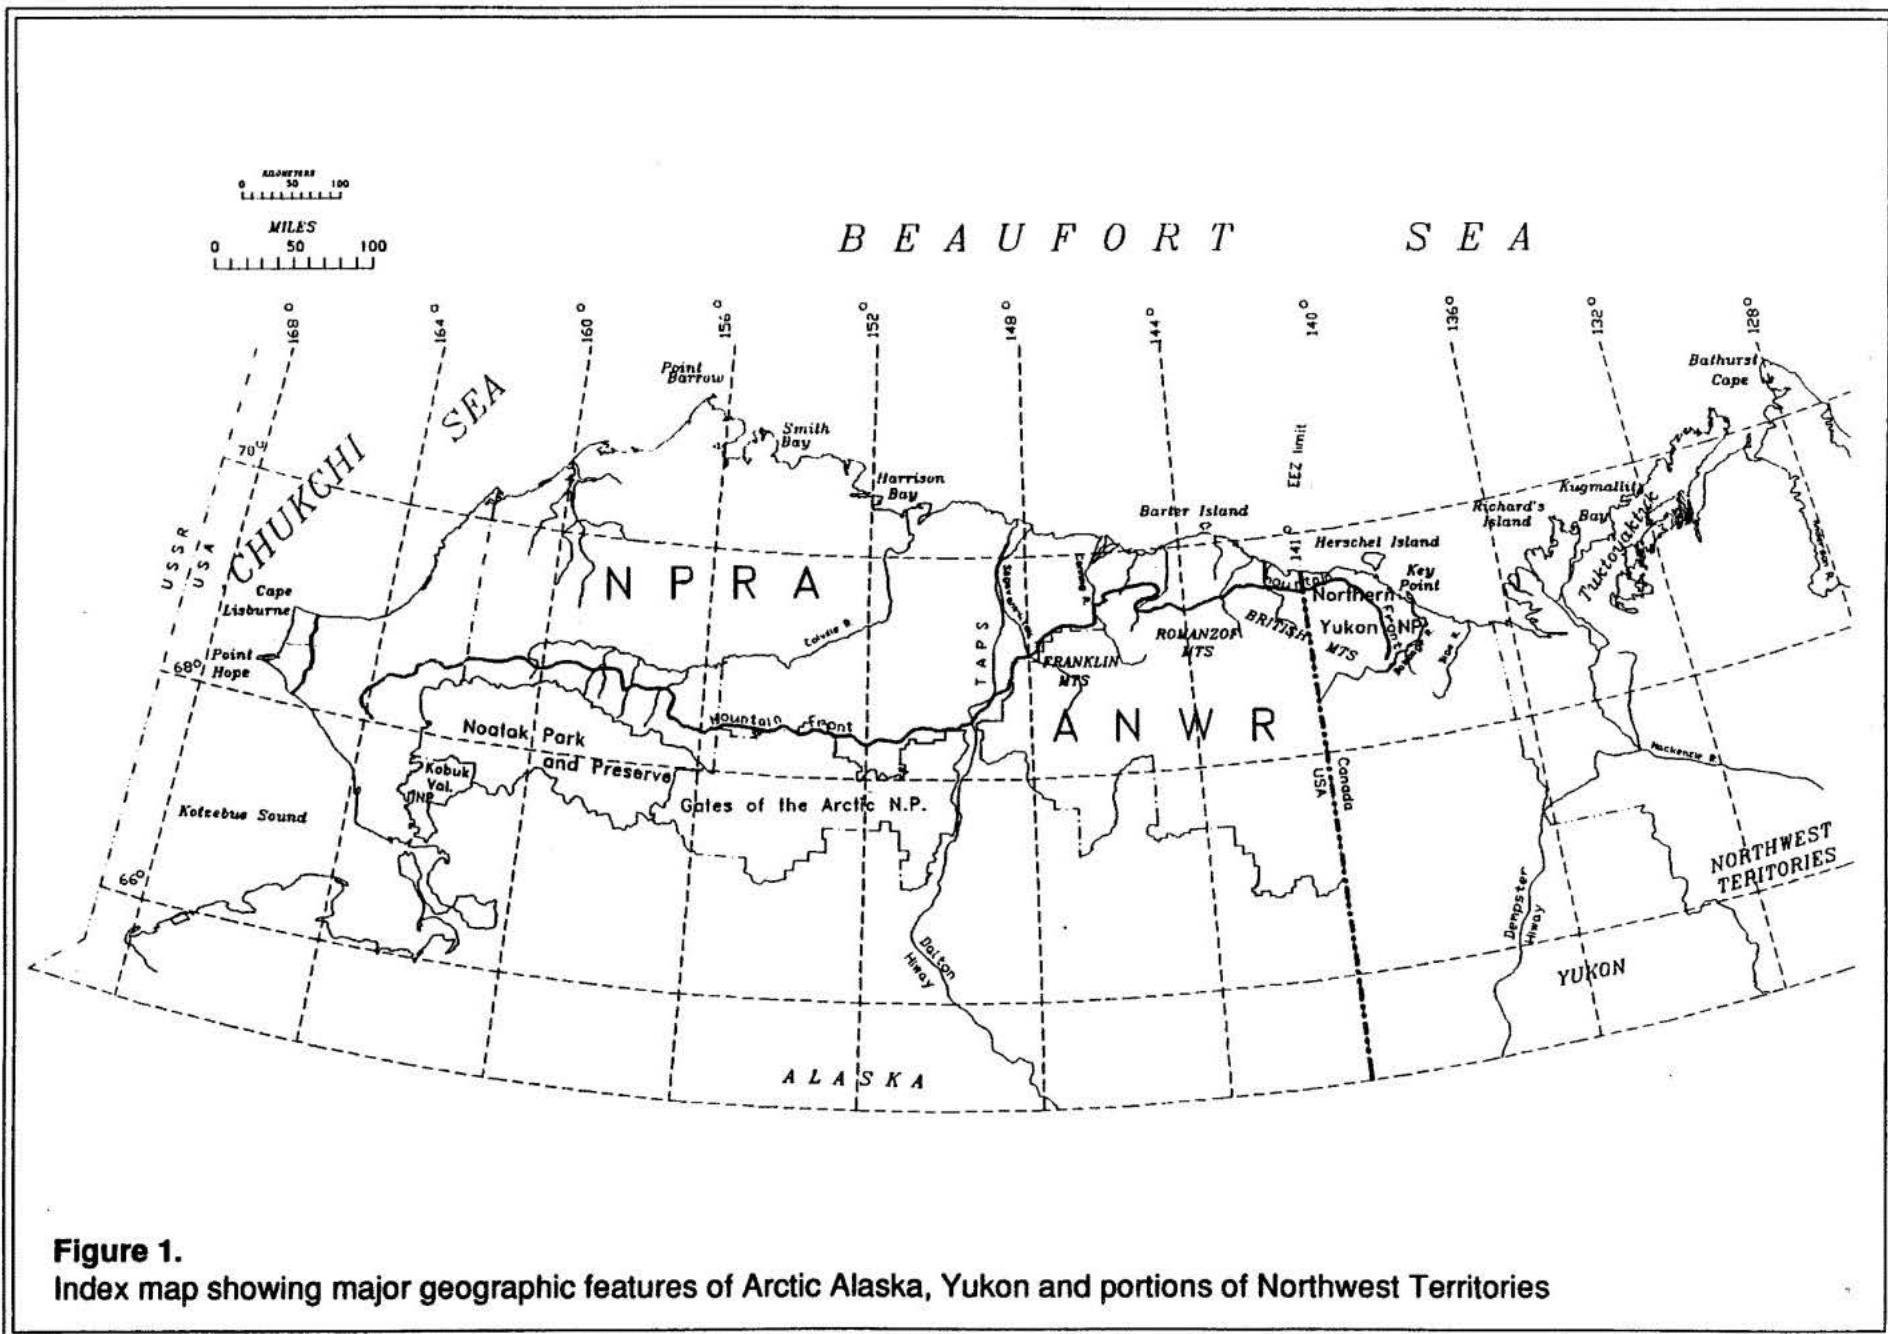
KILOMETERS
0 50 100

MILES
0 50 100

BEAUFORT SEA

168° 164° 160° 156° 152° 148° 144° 140° 136° 132° 128°

CHUKCHI SEA

USSR
USA

70°

68°

66°

Point Barrow

Smith Bay

Harrison Bay

EEZ limit

Bathurst Cape

Kugmallit Bay

Tuktoyaktuk

Richard's Island

Barter Island

Herschel Island

141°

Key Point

Cape Lisburne

Point Hope

NPRA

Colville R.

Sagavanirktok R.

Canning R.

Mountain Front

Northern Yukon NP

ROMANZOF MTS

BRITISH MTS

Firth R.

Babbage R.

TAPS

FRANKLIN MTS

Mountain Front

Noatak Park and Preserve

ANWR

Kobuk Val. NP

Gates of the Arctic N.P.

Kotzebue Sound

USA
Canada

Mackenzie R.

NORTHWEST TERITORIES

Dempster Hiway

Dalton Hiway

YUKON

ALASKA

Figure 1.
Index map showing major geographic features of Arctic Alaska, Yukon and portions of Northwest Territories